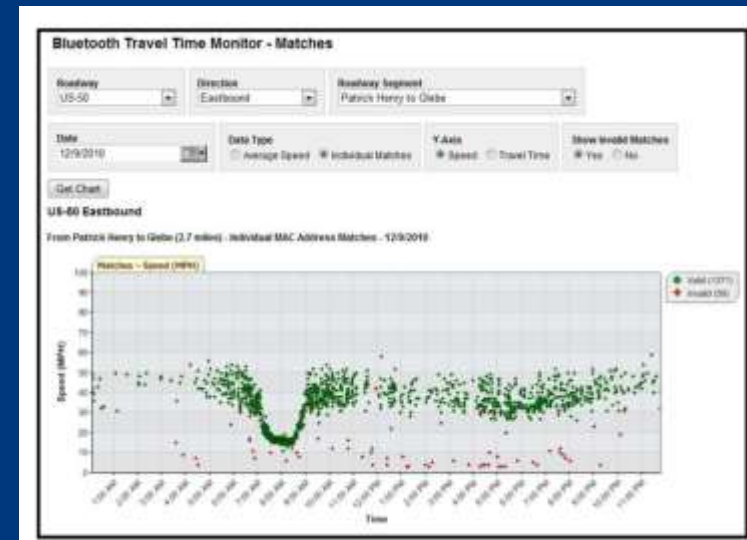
Bluetooth Travel Time Monitor - Matches

Roadway
US-50

Direction
Eastbound

Roadway Segment
Patrick Henry to Glebe

Date
12/9/2010

Data Type
Average Speed Individual Matches

Y-Axis
Speed Travel Time

Show Invalid Matches
Yes No

Get Chart

US-50 Eastbound

From Patrick Henry to Glebe (2.7 miles) - Individual MAC Address Matches - 12/9/2010

Matches - Speed (MPH)

Valid ([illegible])
Invalid ([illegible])

100
90
80
70
60
50
40
30
20
10
0

Speed (MPH)

Time